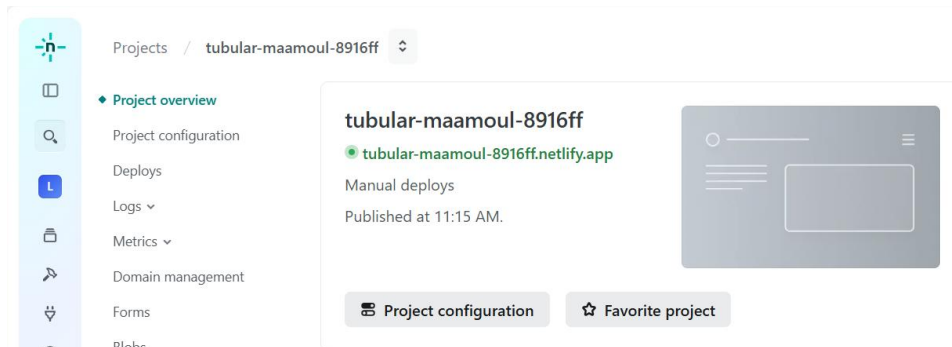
n

L

Projects / tubular-maamoul-8916ff

Project overview
Project configuration
Deploys
Logs
Metrics
Domain management
Forms
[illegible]

tubular-maamoul-8916ff

tubular-maamoul-8916ff.netlify.app

Manual deploys

Published at 11:15 AM.

Project configuration

Favorite project